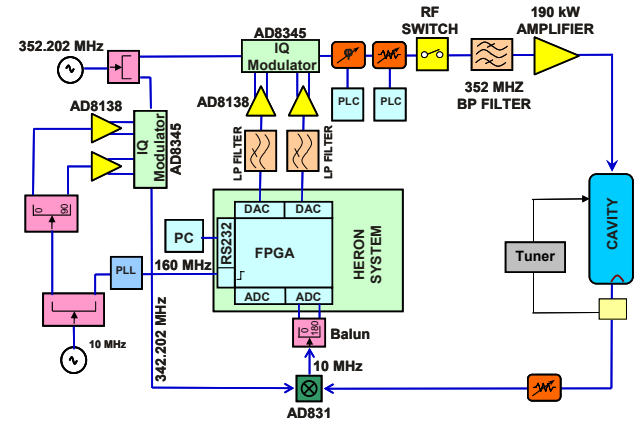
352.202 MHz

AD8345
IQ Modulator

RF SWITCH

190 kW AMPLIFIER

352 MHZ BP FILTER

AD8138

PLC

PLC

AD8138

IQ Modulator
AD8345

LP FILTER

LP FILTER

0
90

DAC
DAC

PC

RS232

FPGA

HERON SYSTEM

CAVITY

Tuner

PLL

160 MHz

ADC
ADC

10 MHz

342.202 MHz

0
180

Balun

10 MHz

AD831